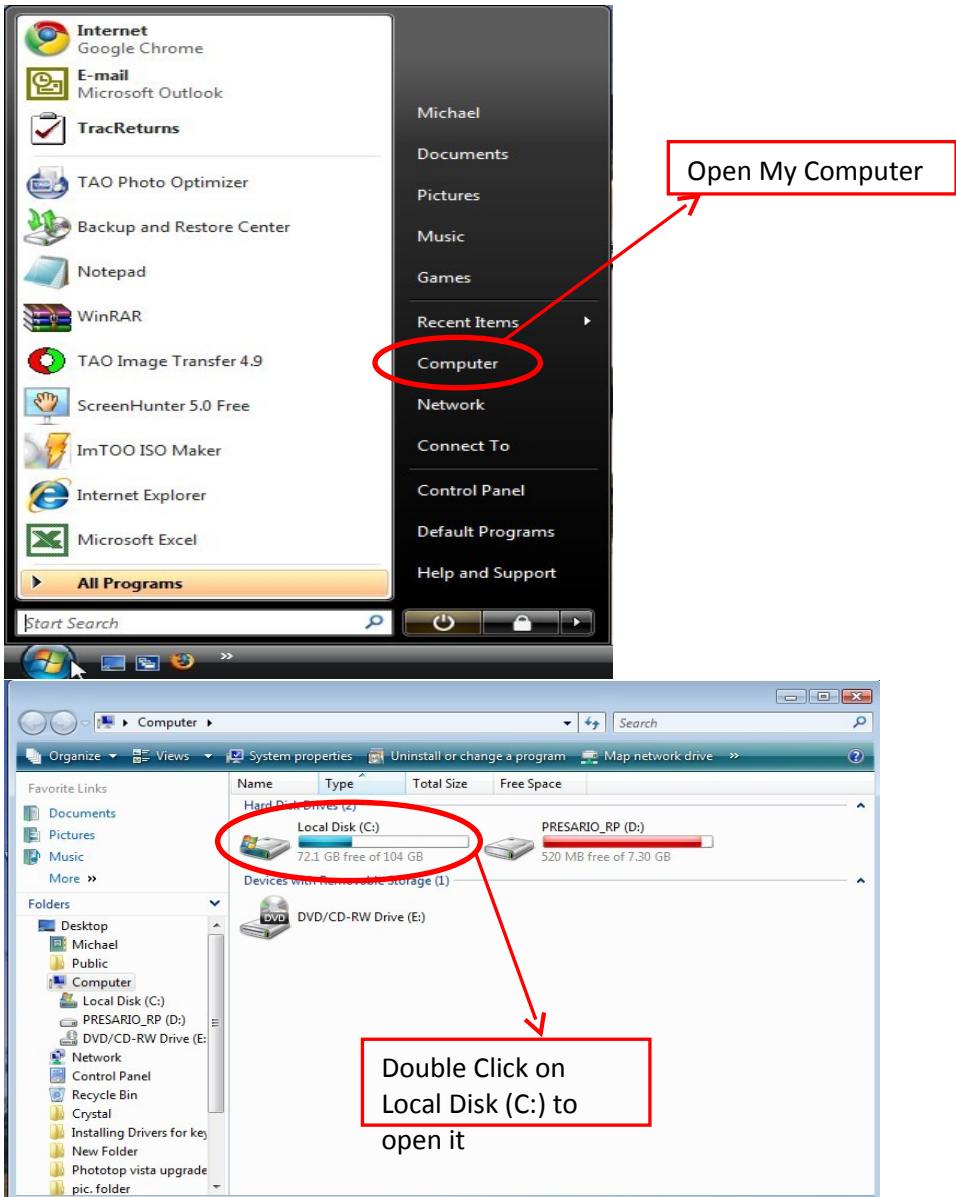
Internet
Google Chrome
E-mail
Microsoft Outlook
TracReturns
TAO Photo Optimizer
Backup and Restore Center
Notepad
WinRAR
TAO Image Transfer 4.9
ScreenHunter 5.0 Free
ImTOO ISO Maker
Internet Explorer
Microsoft Excel
All Programs
Start Search

Michael
Documents
Pictures
Music
Games
Recent Items
Computer
Network
Connect To
Control Panel
Default Programs
Help and Support

Open My Computer

Computer
Search
Organize
Views
System properties
Uninstall or change a program
Map network drive

Favorite Links
Documents
Pictures
Music
More »
Folders
Desktop
Michael
Public
Computer
Local Disk (C:)
PRESARIO_RP (D:)
DVD/CD-RW Drive (E:
Network
Control Panel
Recycle Bin
Crystal
Installing Drivers for key
New Folder
Phototop vista upgrade
pic. folder

| Name | Type | Total Size | Free Space |
|---|---|---|---|

Hard Disk Drives (2)
Local Disk (C:)
72.1 GB free of 104 GB
PRESARIO_RP (D:)
520 MB free of 7.30 GB
Devices with Removable Storage (1)
DVD
DVD/CD-RW Drive (E:)

Double Click on Local Disk (C:) to open it